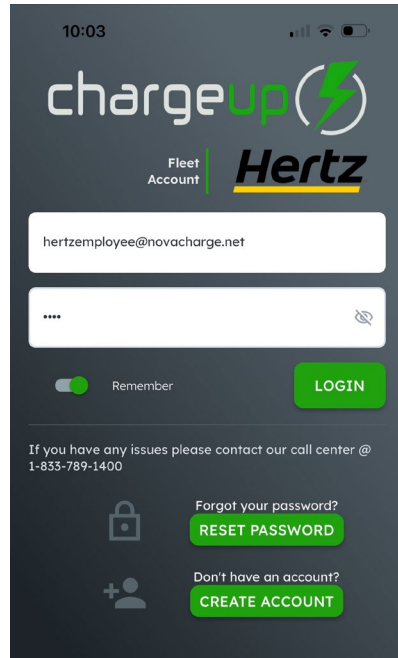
10:03

chargeup

Fleet Account

Hertz

hertzemployee@novacharge.net

••••

Remember

LOGIN

If you have any issues please contact our call center @ 1-833-789-1400

Forgot your password?

RESET PASSWORD

Don't have an account?

CREATE ACCOUNT